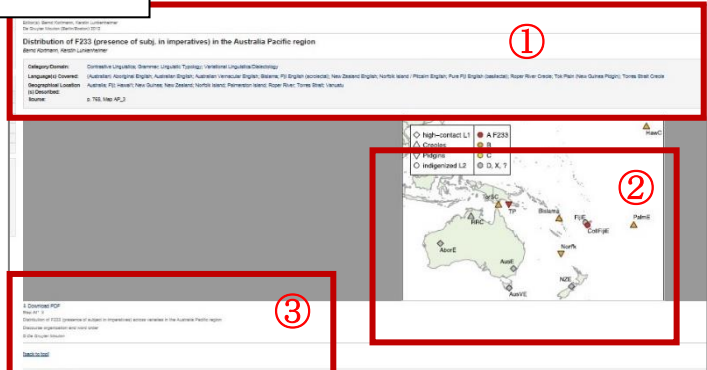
Editor(s): Bernd Kortmann, Kerstin Lunkenheimer
De Gruyter Mouton (Berlin/Boston) 2013

Distribution of F233 (presence of subj. in imperatives) in the Australia Pacific region

Bernd Kortmann, Kerstin Lunkenheimer

①

| | |
|---|---|
| Category/Domain: | Contrastive Linguistics; Grammar; Linguistic Typology; Variational Linguistics/Dialectology |
| Language(s) Covered: | (Australian) Aboriginal English; Australian English; Australian Vernacular English; Bislama; Fiji English (acrolectal); New Zealand English; Norfolk Island / Pitcairn English; Pure Fiji English (basilectal); Roper River Creole; Tok Pisin (New Guinea Pidgin); Torres Strait Creole |
| Geographical Location (s) Described: | Australia; Fiji; Hawaii; New Guinea; New Zealand; Norfolk Island; Palmerston Island; Roper River; Torres Strait; Vanuatu |
| Source: | p. 768, Map AP_2 |

high-contact L1
Creoles
Pidgins
Indigenized L2
A F233
B
C
D, X, ?

HawC
②
TSC
TP
Bislama
FijiE
CollFijiE
PalmE
RRC
Norfk
AborE
AusE
NZE
AusVE

③
Download PDF
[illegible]
Distribution of F233 (presence of subject in imperatives) across varieties in the Australia Pacific region
Discourse organization and word order
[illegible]

Back to top